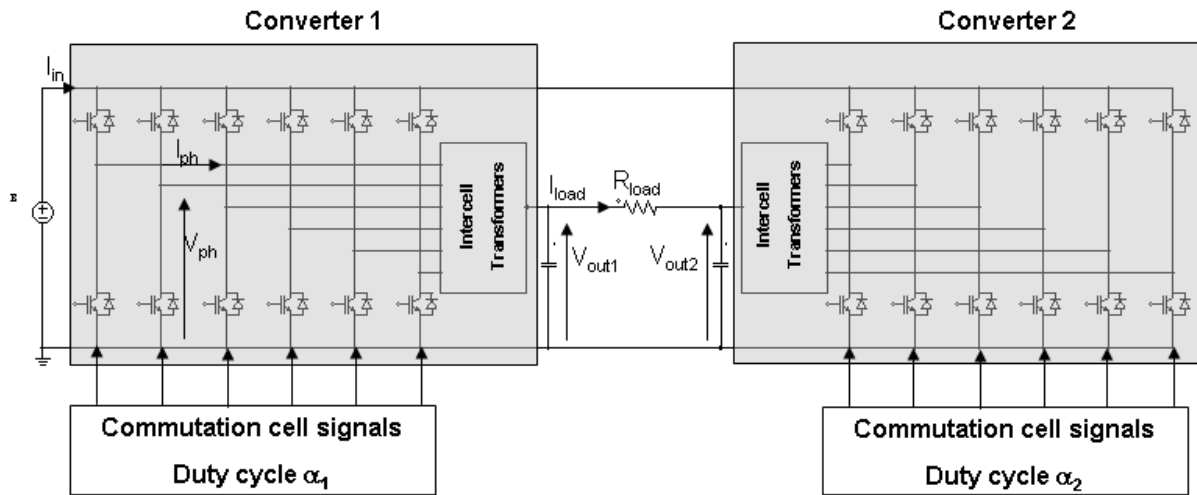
Converter 1

Converter 2

$I_{in}$

E

$I_{ph}$

$V_{ph}$

Intercell Transformers

$I_{load}$

$R_{load}$

$V_{out1}$

$V_{out2}$

Intercell Transformers

Commutation cell signals

Duty cycle $\alpha_1$

Commutation cell signals

Duty cycle $\alpha_2$